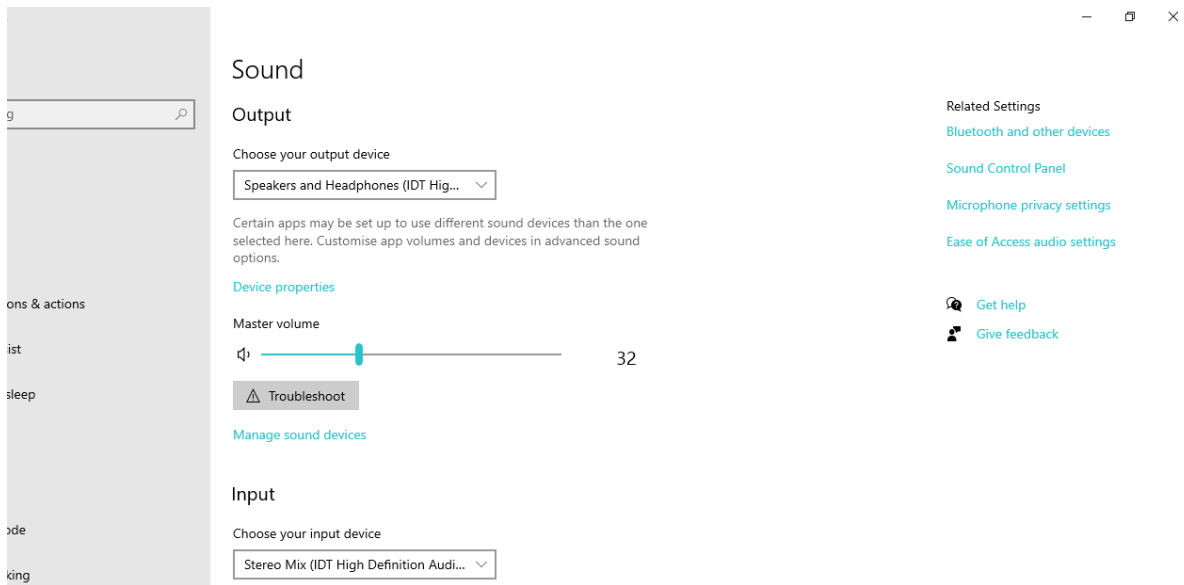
g

ons & actions

ist

sleep

ode

king

Sound

Output

Choose your output device

Speakers and Headphones (IDT Hig...

Certain apps may be set up to use different sound devices than the one selected here. Customise app volumes and devices in advanced sound options.

Device properties

Master volume

32

Troubleshoot

Manage sound devices

Input

Choose your input device

Stereo Mix (IDT High Definition Audi...

Related Settings

Bluetooth and other devices

Sound Control Panel

Microphone privacy settings

Ease of Access audio settings

Get help

Give feedback